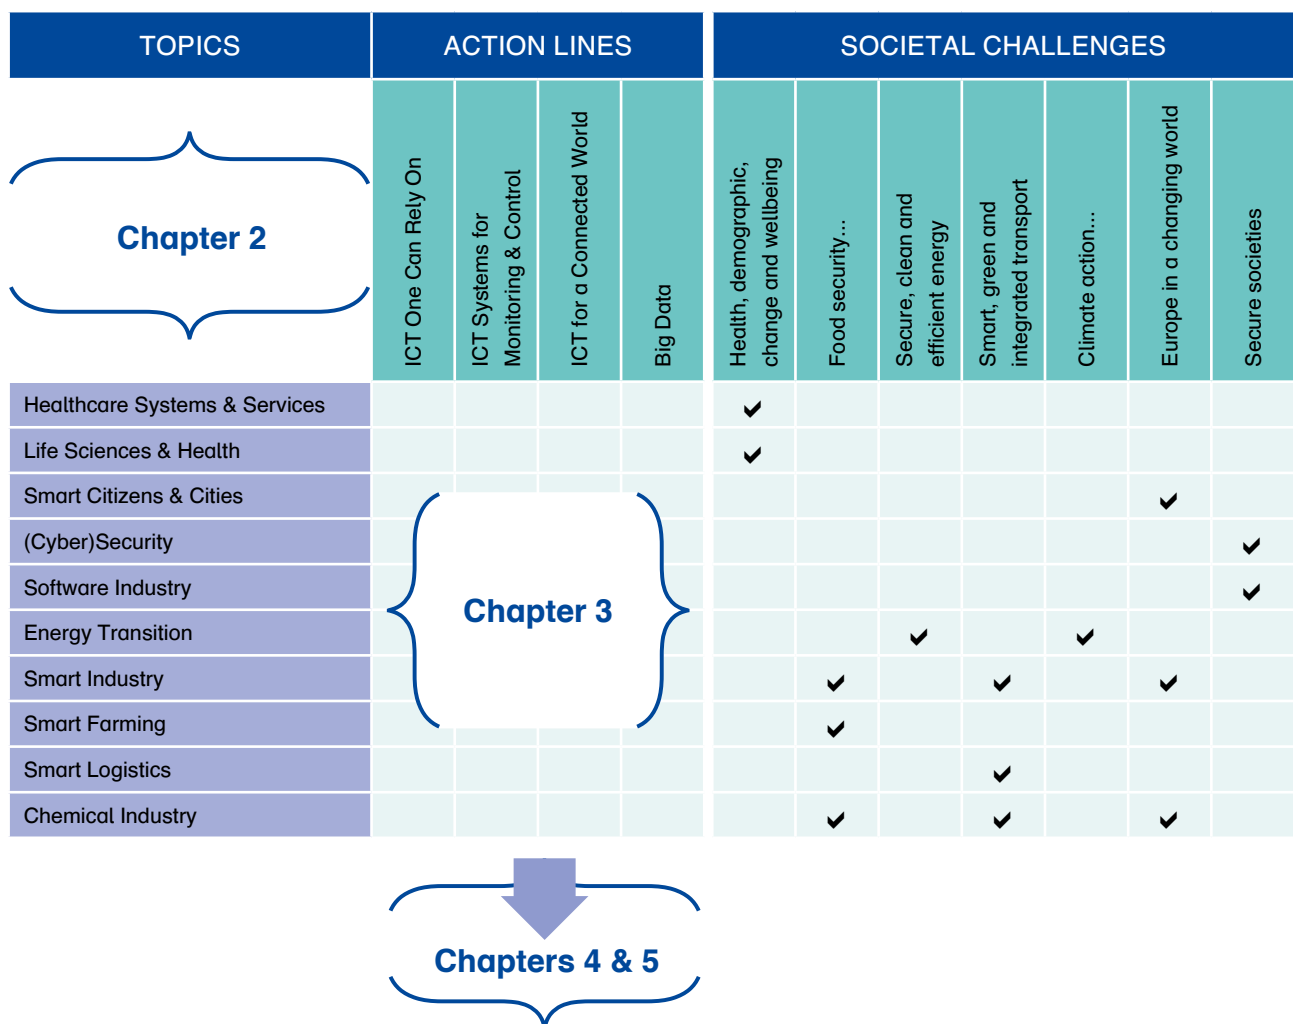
| TOPICS | ACTION LINES | | | | SOCIETAL CHALLENGES | | | | | | |
|---|---|---|---|---|---|---|---|---|---|---|---|
| Chapter 2 | ICT One Can Rely On | ICT Systems for Monitoring & Control | ICT for a Connected World | Big Data | Health, demographic, change and wellbeing | Food security... | Secure, clean and efficient energy | Smart, green and integrated transport | Climate action... | Europe in a changing world | Secure societies |
| Healthcare Systems & Services | | | | | ✔ | | | | | | |
| Life Sciences & Health | | | | | ✔ | | | | | | |
| Smart Citizens & Cities | | | | | | | | | | ✔ | |
| (Cyber)Security | | | | | | | | | | | ✔ |
| Software Industry | | Chapter 3 | | | | | | | | | ✔ |
| Energy Transition | | | | | | | ✔ | | ✔ | | |
| Smart Industry | | | | | | ✔ | | ✔ | | ✔ | |
| Smart Farming | | | | | | ✔ | | | | | |
| Smart Logistics | | | | | | | | ✔ | | | |
| Chemical Industry | | | | | | ✔ | | ✔ | | ✔ | |

Chapters 4 & 5